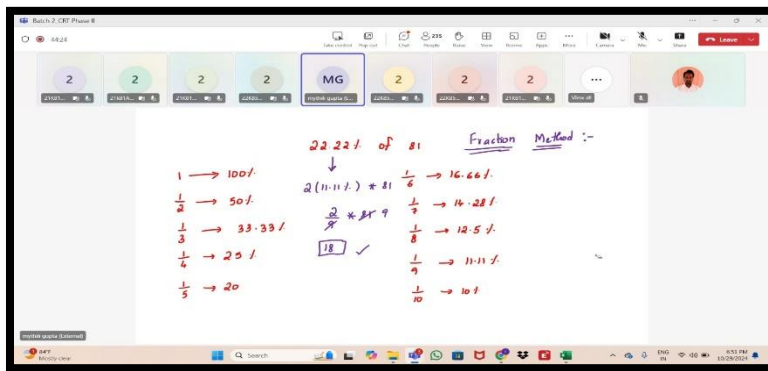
Batch 2 CRT Phase II

44:24

Take control Pop out Chat 235 People Raise View Rooms Apps More Camera Mic Share Leave

2 2 2 2 MG 2 2 2 ...

21831... 21831A... 21831... 22831... mythik gupta (L... 22831... 22831... 21831... View all

22.22% of 81

$\downarrow$

2(11.11%) * 81

$\frac{2}{9} * 81$ 9

18 ✓

Fraction Method :-

$1 \longrightarrow 100\%$

$\frac{1}{2} \longrightarrow 50\%$

$\frac{1}{3} \longrightarrow 33.33\%$

$\frac{1}{4} \rightarrow 25\%$

$\frac{1}{5} \rightarrow 20$

$\frac{1}{6} \rightarrow 16.66\%$

$\frac{1}{7} \rightarrow 14.28\%$

$\frac{1}{8} \rightarrow 12.5\%$

$\frac{1}{9} \rightarrow 11.11\%$

$\frac{1}{10} \rightarrow 10\%$

mythik gupta (External)

84°F Mostly clear

Search

ENG IN 6:51 PM 10/29/2024